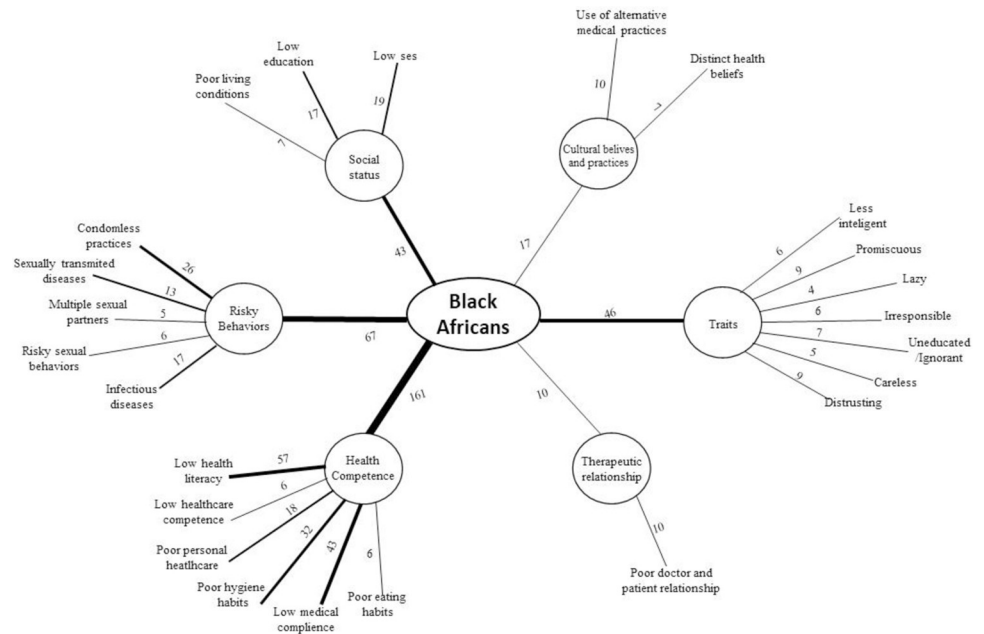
Black Africans

Social status
43
Poor living conditions
7
Low education
17
Low ses
19

Cultural belives and practices
17
Use of alternative medical practices
10
Distinct health beliefs
7

Traits
46
Less inteligent
6
Promiscuous
9
Lazy
4
Irresponsible
6
Uneducated /Ignorant
7
Careless
5
Distrusting
9

Therapeutic relationship
10
Poor doctor and patient relationship
10

Health Competence
161
Low health literacy
57
Low healthcare competence
6
Poor personal heatlhcare
18
Poor hygiene habits
32
Low medical complience
43
Poor eating habits
6

Risky Behaviors
67
Condomless practices
26
Sexually transmited diseases
13
Multiple sexual partners
5
Risky sexual behaviors
6
Infectious diseases
17